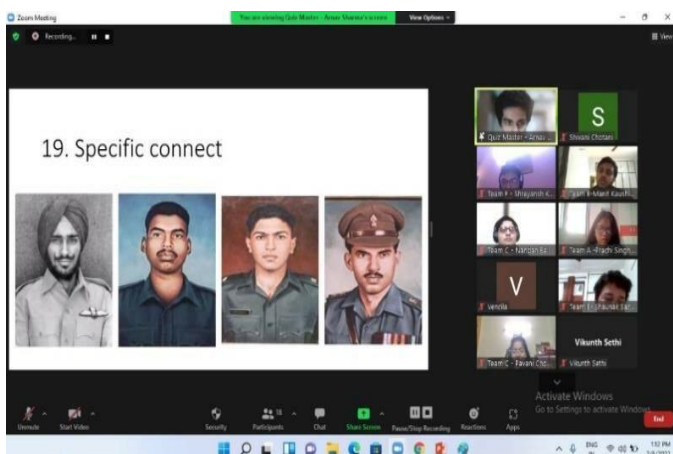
Zoom Meeting
You are viewing Quiz Master - Arnav Sharma's screen
View Options
Recording...
View

19. Specific connect

Quiz Master - Arnav
S
Shivani Chotani
Team F - Shreyansh K
Team E - Manit Kaushi
Team C - Nandan Ba
Team A - Prachi Singh
V
Vencila
Team E - Saurabh
Vikunth Sethi
Vikunth Sethi
Team C - Pavani Cho

Activate Windows
Go to Settings to activate Windows.

Unmute
Start Video
Security
Participants 15
Chat
Share Screen
Pause/Stop Recording
Reactions
Apps
End

ENG
1:32 PM